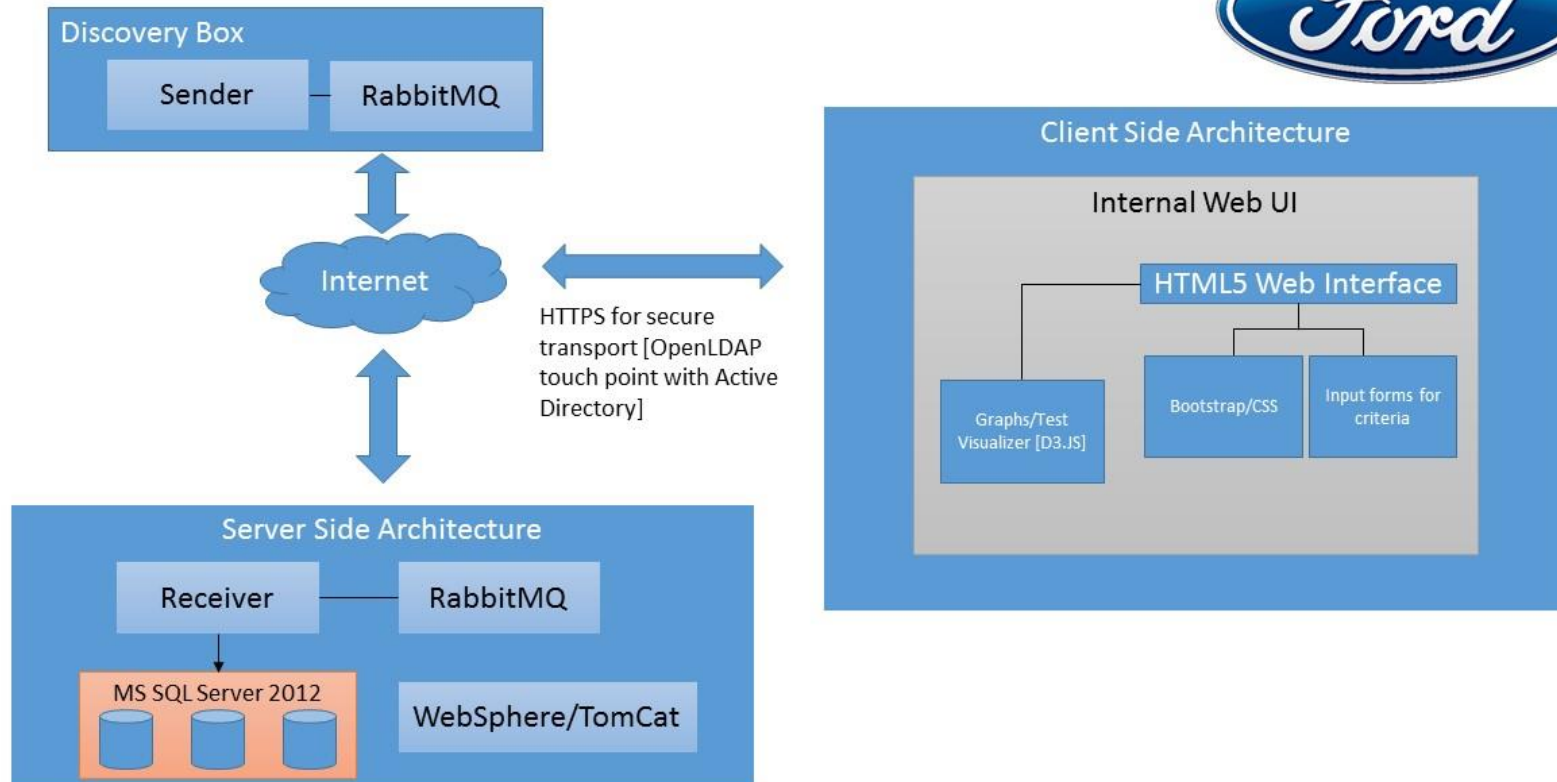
Ford

Discovery Box

Sender

RabbitMQ

Internet

HTTPS for secure transport [OpenLDAP touch point with Active Directory]

Client Side Architecture

Internal Web UI

HTML5 Web Interface

Graphs/Test Visualizer [D3.JS]

Bootstrap/CSS

Input forms for criteria

Server Side Architecture

Receiver

RabbitMQ

MS SQL Server 2012

WebSphere/TomCat